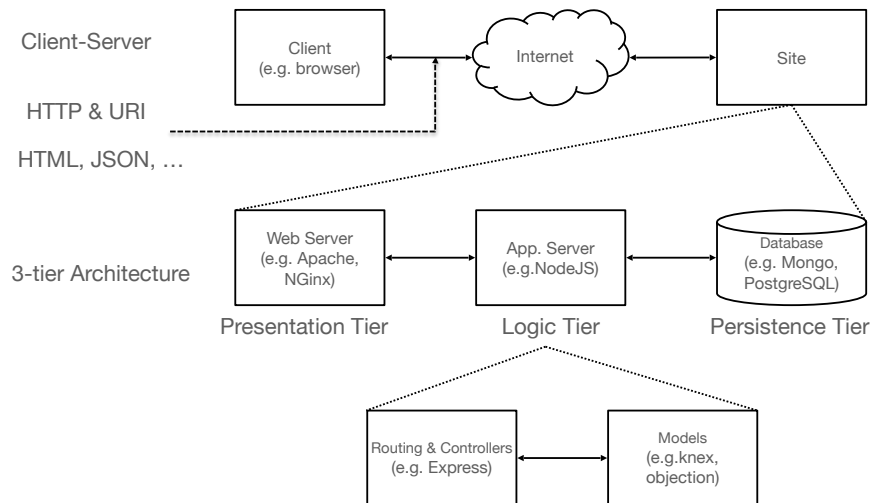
Client-Server

Client
(e.g. browser)

Internet

Site

HTTP & URI

HTML, JSON, …

3-tier Architecture

Web Server
(e.g. Apache,
NGinx)

App. Server
(e.g.NodeJS)

Database
(e.g. Mongo,
PostgreSQL)

Presentation Tier

Logic Tier

Persistence Tier

Routing & Controllers
(e.g. Express)

Models
(e.g.knex,
objection)